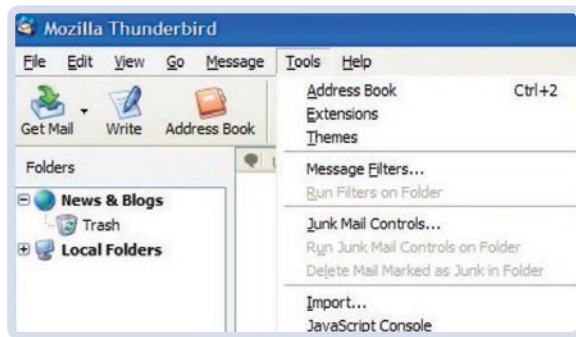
Mozilla Thunderbird

File Edit View Go Message Tools Help

Get Mail Write Address Book

Folders

News & Blogs
Trash
Local Folders

Address Book Ctrl+2
Extensions
Themes
Message Filters...
Run Filters on Folder
Junk Mail Controls...
Run Junk Mail Controls on Folder
Delete Mail Marked as Junk in Folder
Import...
JavaScript Console